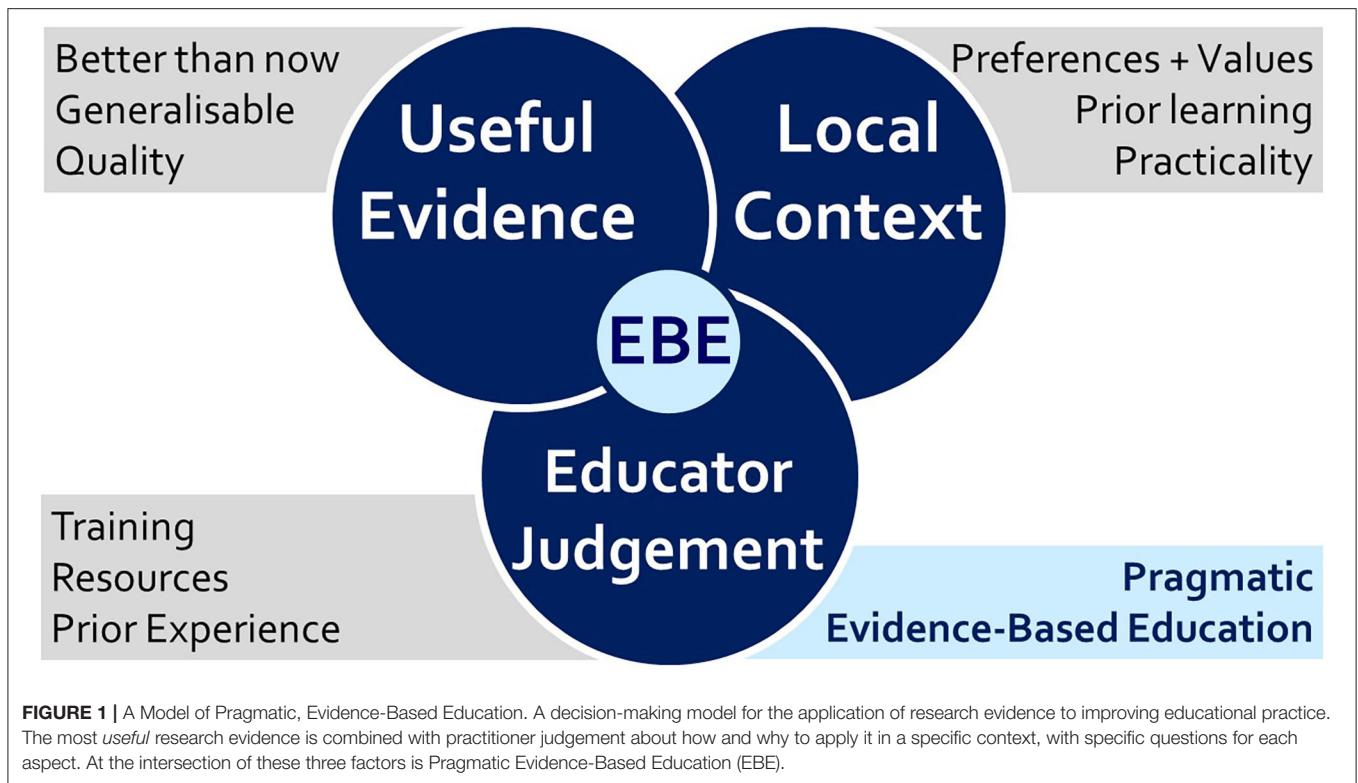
Better than now
Generalisable
Quality

Useful Evidence

Local Context

Preferences + Values
Prior learning
Practicality

EBE

Educator Judgement

Training
Resources
Prior Experience

Pragmatic
Evidence-Based Education

**FIGURE 1 |** A Model of Pragmatic, Evidence-Based Education. A decision-making model for the application of research evidence to improving educational practice. The most *useful* research evidence is combined with practitioner judgement about how and why to apply it in a specific context, with specific questions for each aspect. At the intersection of these three factors is Pragmatic Evidence-Based Education (EBE).